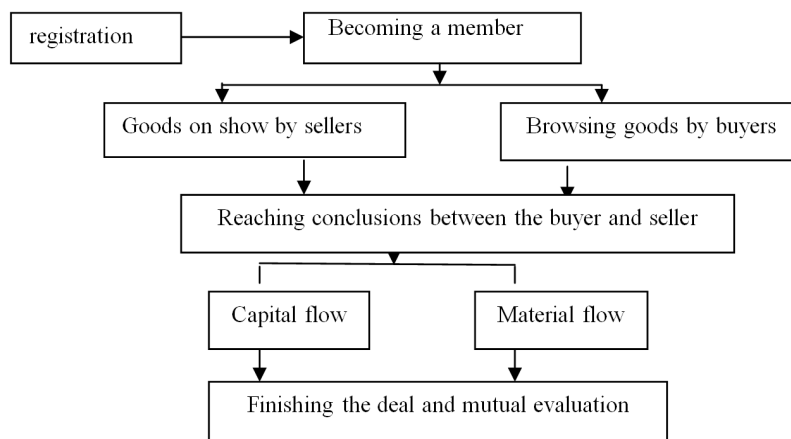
registration

Becoming a member

Goods on show by sellers

Browsing goods by buyers

Reaching conclusions between the buyer and seller

Capital flow

Material flow

Finishing the deal and mutual evaluation